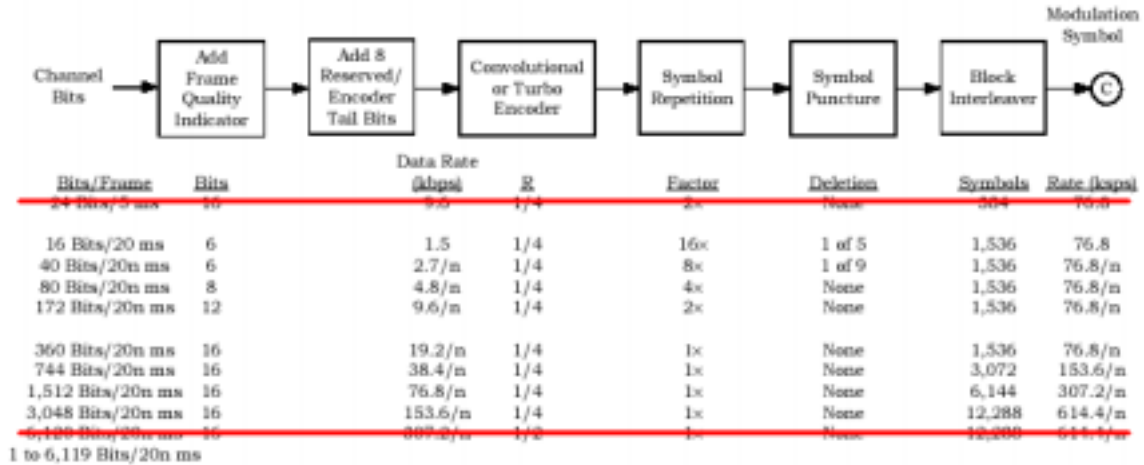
Channel Bits

Add Frame Quality Indicator

Add 8 Reserved/ Encoder Tail Bits

Convolutional or Turbo Encoder

Symbol Repetition

Symbol Puncture

Block Interleaver

Modulation Symbol

C

| Bits/Frame | Bits | Data Rate (kbps) | R | Factor | Deletion | Symbols | Rate (ksps) |
|---|---|---|---|---|---|---|---|
| 24 Bits/5 ms | 16 | 9.6 | 1/4 | 2× | None | 384 | 76.8 |
| 16 Bits/20 ms | 6 | 1.5 | 1/4 | 16× | 1 of 5 | 1,536 | 76.8 |
| 40 Bits/20n ms | 6 | 2.7/n | 1/4 | 8× | 1 of 9 | 1,536 | 76.8/n |
| 80 Bits/20n ms | 8 | 4.8/n | 1/4 | 4× | None | 1,536 | 76.8/n |
| 172 Bits/20n ms | 12 | 9.6/n | 1/4 | 2× | None | 1,536 | 76.8/n |
| 360 Bits/20n ms | 16 | 19.2/n | 1/4 | 1× | None | 1,536 | 76.8/n |
| 744 Bits/20n ms | 16 | 38.4/n | 1/4 | 1× | None | 3,072 | 153.6/n |
| 1,512 Bits/20n ms | 16 | 76.8/n | 1/4 | 1× | None | 6,144 | 307.2/n |
| 3,048 Bits/20n ms | 16 | 153.6/n | 1/4 | 1× | None | 12,288 | 614.4/n |
| 6,120 Bits/20n ms | 16 | 307.2/n | 1/2 | 1× | None | 12,288 | 614.4/n |

1 to 6,119 Bits/20n ms